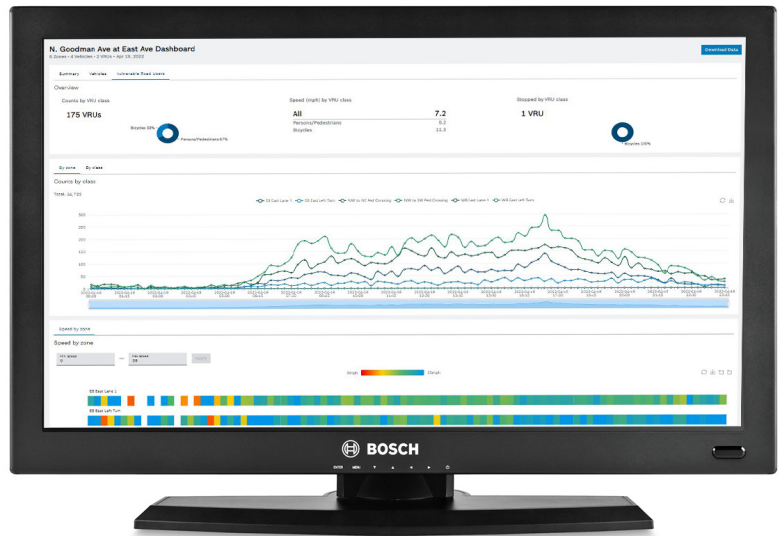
N. Goodman Ave at East Ave Dashboard

6 Zones • 4 Vehicles • 2 VRUs • Apr 19, 2022

Download Data

Summary Vehicles Vulnerable Road Users

Overview

Counts by VRU class

175 VRUs

Bicycles 33%

Persons/Pedestrians 67%

Speed (mph) by VRU class

| All | 7.2 |
|---|---|
| Persons/Pedestrians | 6.2 |
| Bicycles | 11.3 |

Stopped by VRU class

1 VRU

Bicycles 100%

By zone By class

Counts by class

EB East Lane 1 EB East Left Turn NW to SE Ped Crossing NW to SW Ped Crossing WB East Lane 1 WB East Left Turn

300
250
200
150
100
50
0

Speed by zone

Speed by zone

0mph 35mph

EB East Lane 1

EB East Left Turn

BOSCH